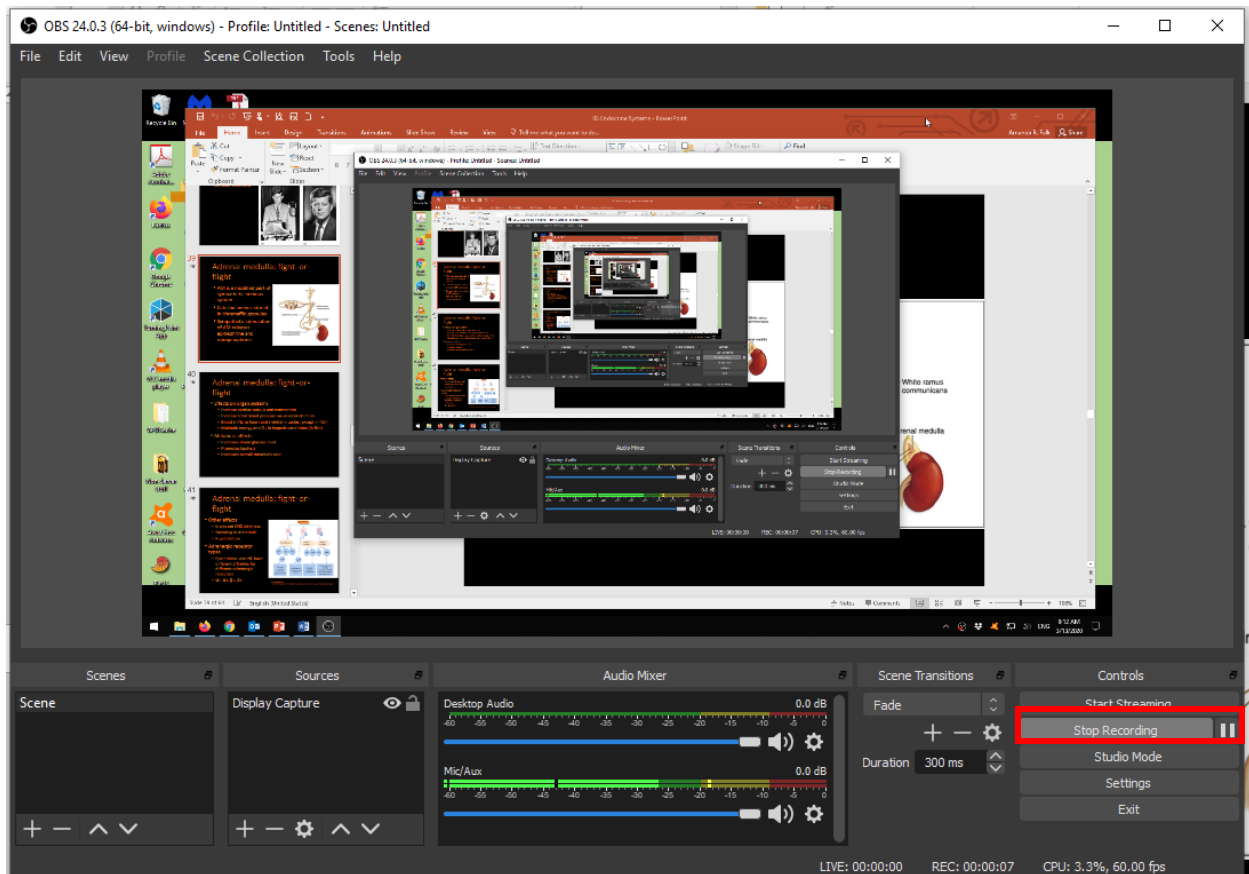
OBS 24.0.3 (64-bit, windows) - Profile: Untitled - Scenes: Untitled

File Edit View Profile Scene Collection Tools Help

Adrenal medulla: fight-or-flight

Adrenal medulla: fight-or-flight

Adrenal medulla: fight-or-flight

White ramus communicans

renal medulla

OBS 24.0.3 (64-bit, windows) - Profile: Untitled - Scenes: Untitled

Scenes

Scene

Sources

Display Capture

Audio Mixer

Desktop Audio 0.0 dB

-60 -55 -50 -45 -40 -35 -30 -25 -20 -15 -10 -5 0

Mic/Aux 0.0 dB

-60 -55 -50 -45 -40 -35 -30 -25 -20 -15 -10 -5 0

Scene Transitions

Fade

Duration 300 ms

Controls

Start Streaming

Stop Recording

Studio Mode

Settings

Exit

LIVE: 00:00:00 REC: 00:00:07 CPU: 3.3%, 60.00 fps